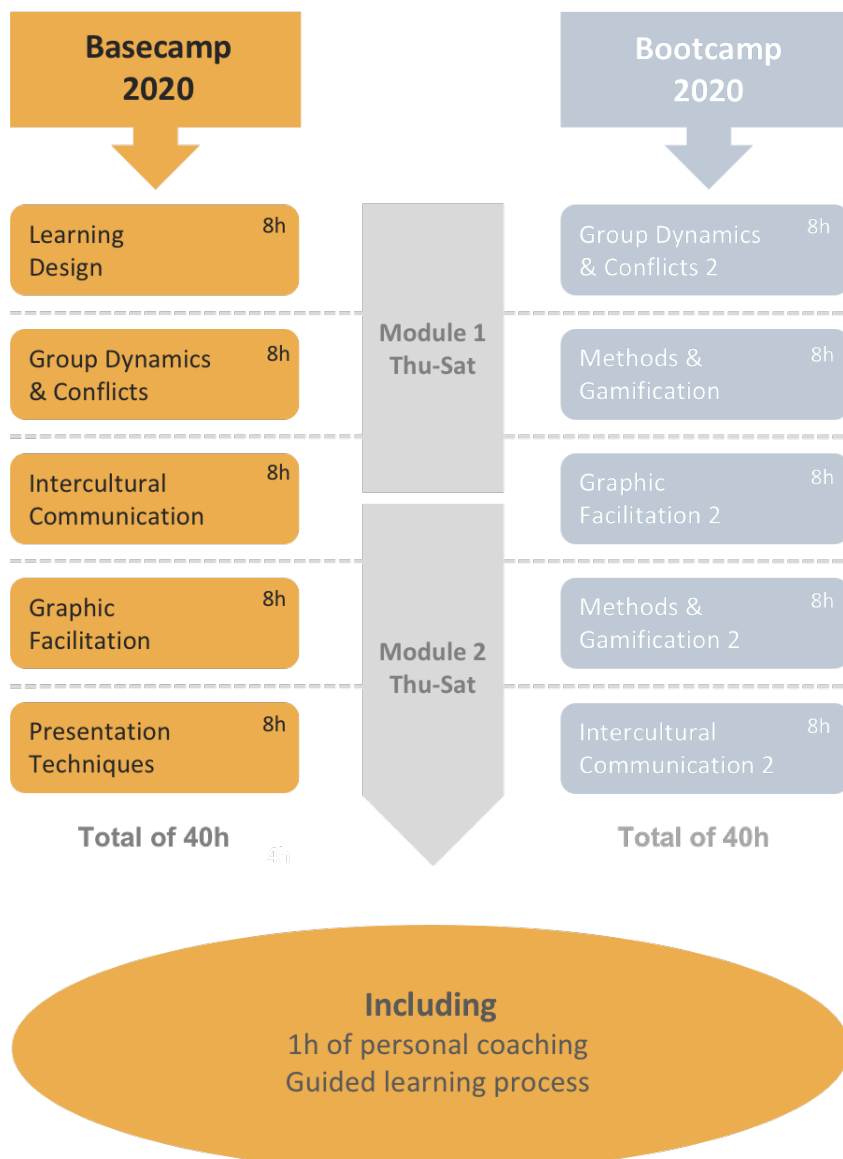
Basecamp 2020

Bootcamp 2020

Learning Design 8h

Module 1 Thu-Sat

Group Dynamics & Conflicts 2 8h

Group Dynamics & Conflicts 8h

Methods & Gamification 8h

Intercultural Communication 8h

Graphic Facilitation 2 8h

Graphic Facilitation 8h

Module 2 Thu-Sat

Methods & Gamification 2 8h

Presentation Techniques 8h

Intercultural Communication 2 8h

Total of 40h

4h

Total of 40h

Including
1h of personal coaching
Guided learning process